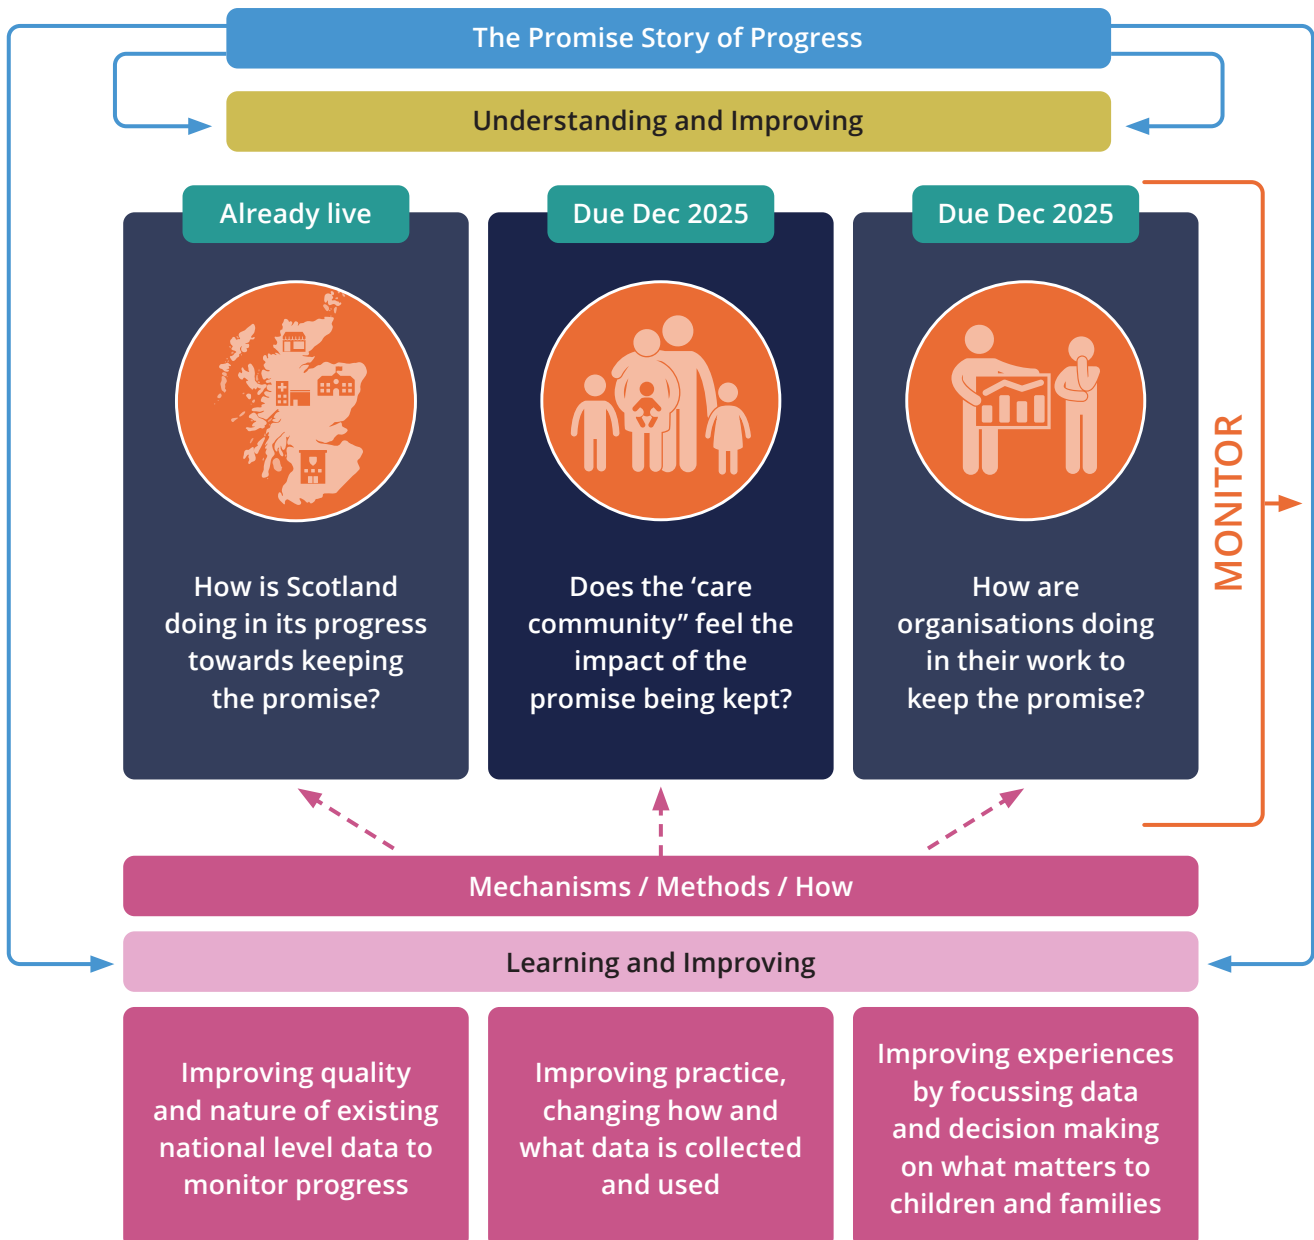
The Promise Story of Progress

Understanding and Improving

Already live

How is Scotland doing in its progress towards keeping the promise?

Due Dec 2025

Does the ‘care community” feel the impact of the promise being kept?

Due Dec 2025

How are organisations doing in their work to keep the promise?

MONITOR

Mechanisms / Methods / How

Learning and Improving

Improving quality and nature of existing national level data to monitor progress

Improving practice, changing how and what data is collected and used

Improving experiences by focussing data and decision making on what matters to children and families